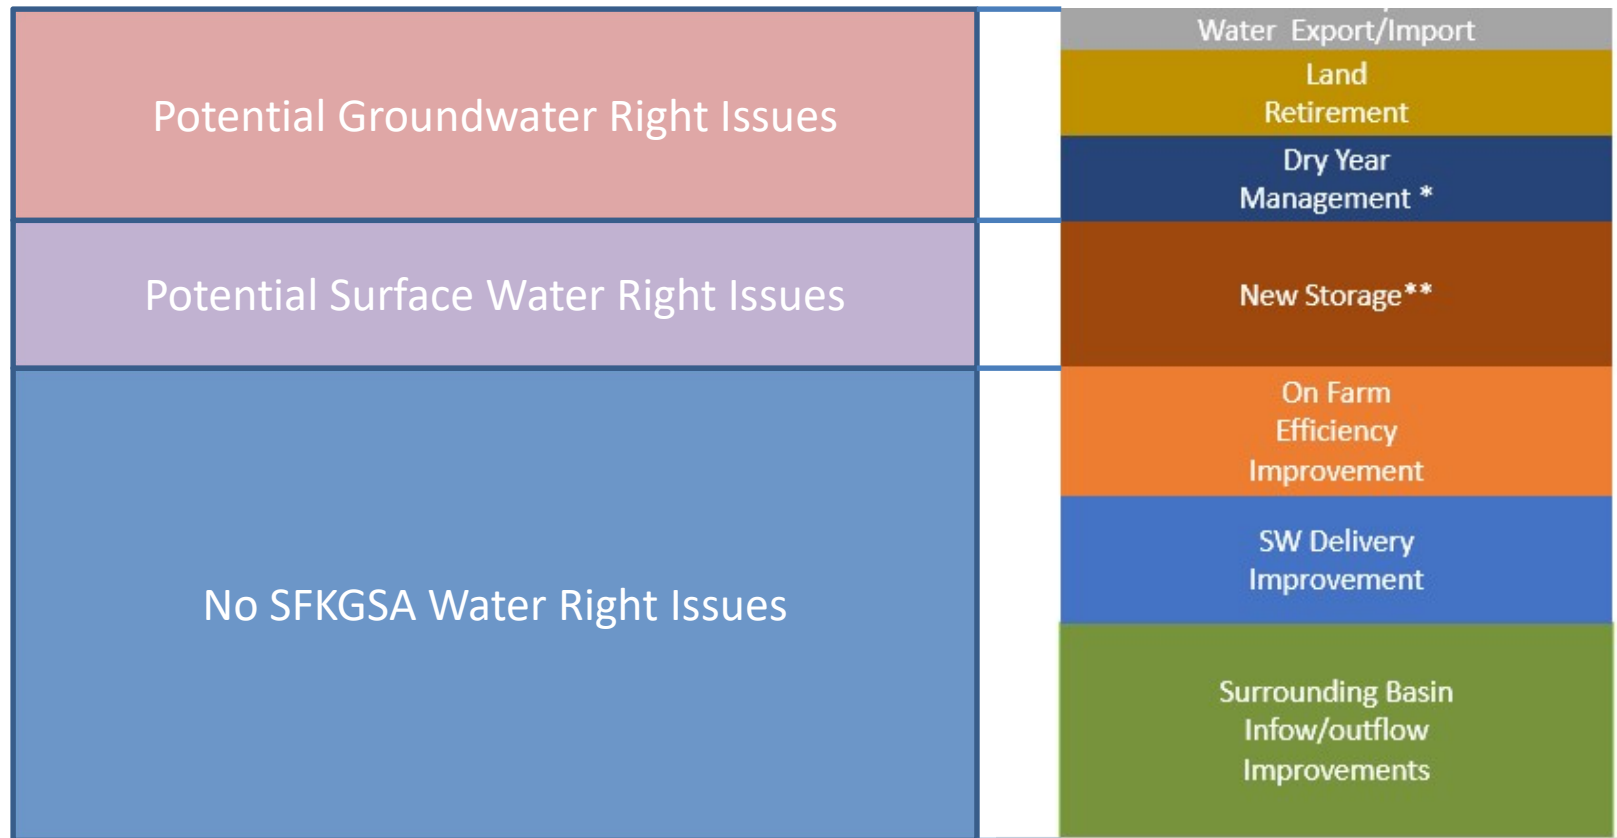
Potential Groundwater Right Issues

Potential Surface Water Right Issues

No SFKGSA Water Right Issues

Water Export/Import

Land Retirement

Dry Year Management *

New Storage**

On Farm Efficiency Improvement

SW Delivery Improvement

Surrounding Basin Infow/outflow Improvements